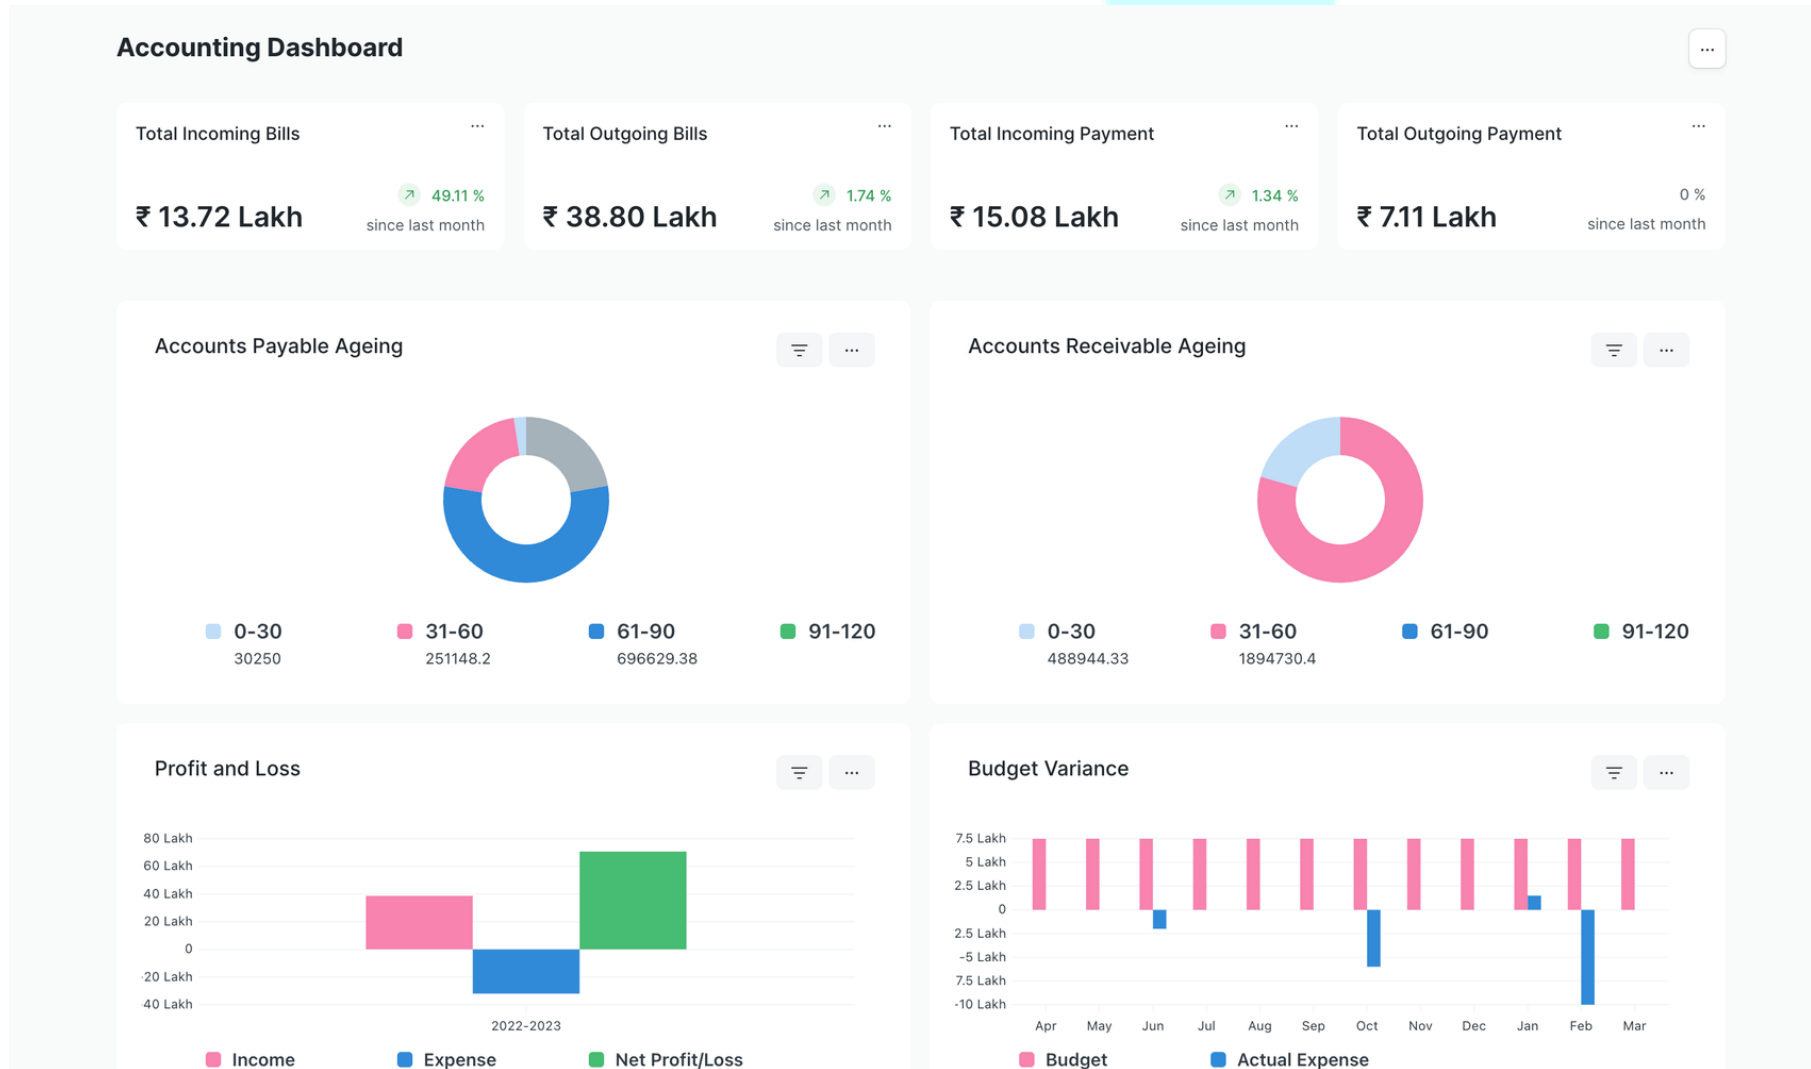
Accounting Dashboard

...

Total Incoming Bills ...
₹ 13.72 Lakh
49.11 %
since last month

Total Outgoing Bills ...
₹ 38.80 Lakh
1.74 %
since last month

Total Incoming Payment ...
₹ 15.08 Lakh
1.34 %
since last month

Total Outgoing Payment ...
₹ 7.11 Lakh
0 %
since last month

Accounts Payable Ageing ...

0-30
30250
31-60
251148.2
61-90
696629.38
91-120

Accounts Receivable Ageing ...

0-30
488944.33
31-60
1894730.4
61-90
91-120

Profit and Loss ...

80 Lakh
60 Lakh
40 Lakh
20 Lakh
0
-20 Lakh
-40 Lakh
2022-2023

Income
Expense
Net Profit/Loss

Budget Variance ...

7.5 Lakh
5 Lakh
2.5 Lakh
0
-2.5 Lakh
-5 Lakh
-7.5 Lakh
-10 Lakh
Apr May Jun Jul Aug Sep Oct Nov Dec Jan Feb Mar

Budget
Actual Expense